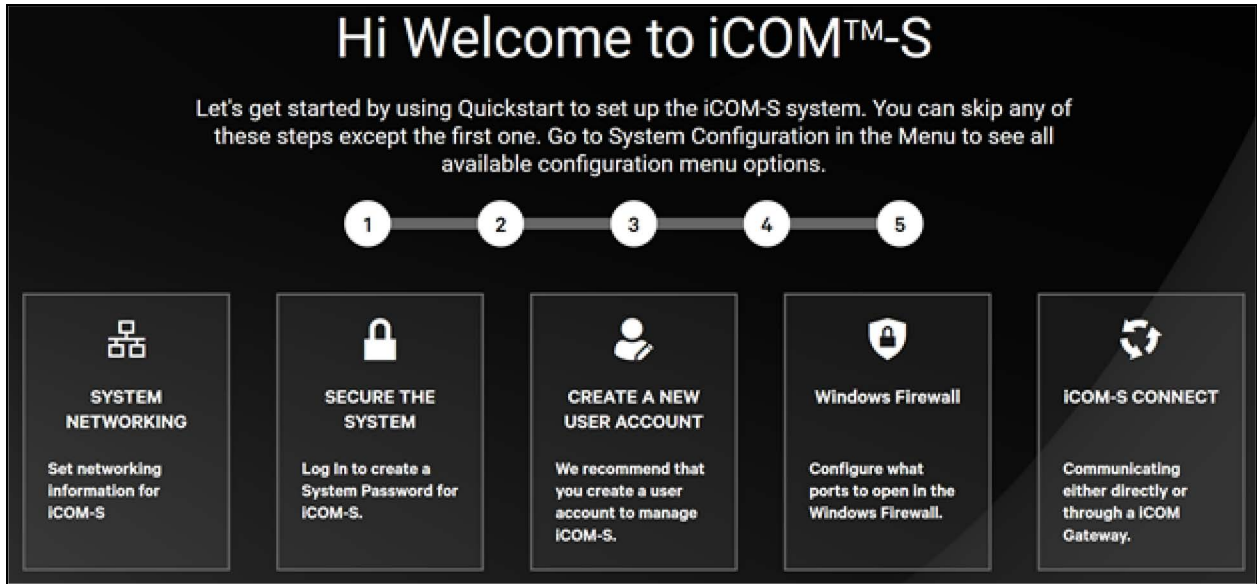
Hi Welcome to iCOM™-S

Let's get started by using Quickstart to set up the iCOM-S system. You can skip any of these steps except the first one. Go to System Configuration in the Menu to see all available configuration menu options.

1 2 3 4 5

SYSTEM NETWORKING

Set networking information for iCOM-S

SECURE THE SYSTEM

Log in to create a System Password for iCOM-S.

CREATE A NEW USER ACCOUNT

We recommend that you create a user account to manage iCOM-S.

Windows Firewall

Configure what ports to open in the Windows Firewall.

iCOM-S CONNECT

Communicating either directly or through a iCOM Gateway.